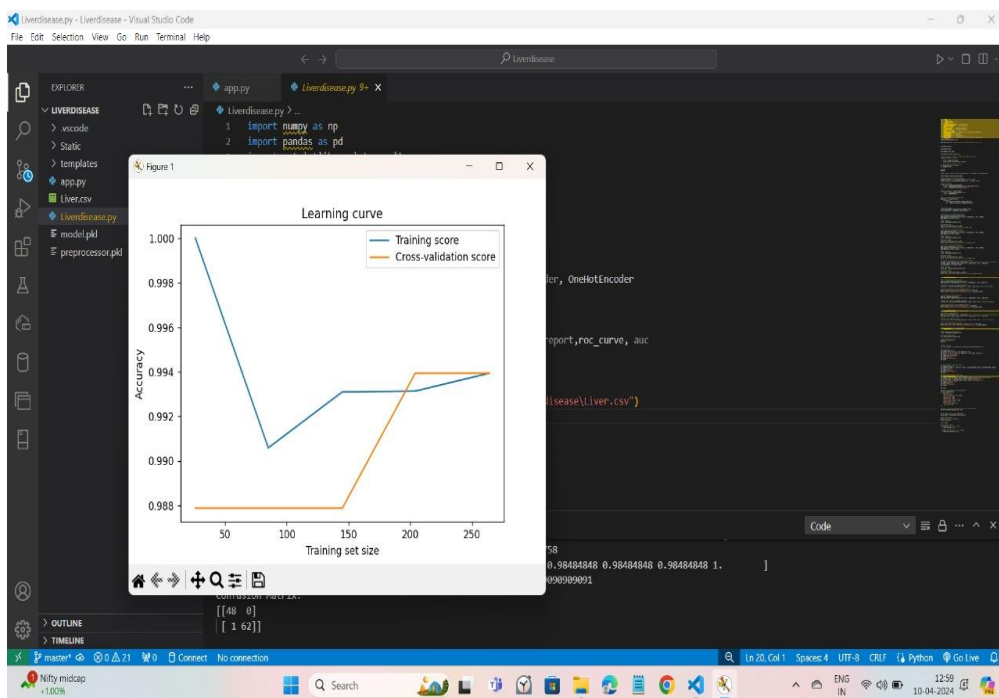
Liverdisease.py - Liverdisease - Visual Studio Code
File Edit Selection View Go Run Terminal Help

Liverdisease

EXPLORER
LIVERDISEASE
> .vscode
> Static
> templates
app.py
Liver.csv
Liverdisease.py
model.pkl
preprocessor.pkl

app.py
Liverdisease.py 9+
Liverdisease.py > ...
1 import numpy as np
2 import pandas as pd

der, OneHotEncoder

report,roc_curve, auc

disease\Liver.csv")

Figure 1

Learning curve

Training score
Cross-validation score

1.000
0.998
0.996
0.994
0.992
0.990
0.988

Accuracy

50 100 150 200 250
Training set size

Code

58
0.98484848 0.98484848 0.98484848 1. ]
0909090091
Confusion matrix:
[[48 0]
[ 1 62]]

> OUTLINE
> TIMELINE

master* ⊗0 ⚠21 ⓦ0 Connect No connection
Ln 20, Col 1 Spaces: 4 UTF-8 CRLF Python Go Live

Nifty midcap
+1.00%
Search
ENG IN
12:59
10-04-2024